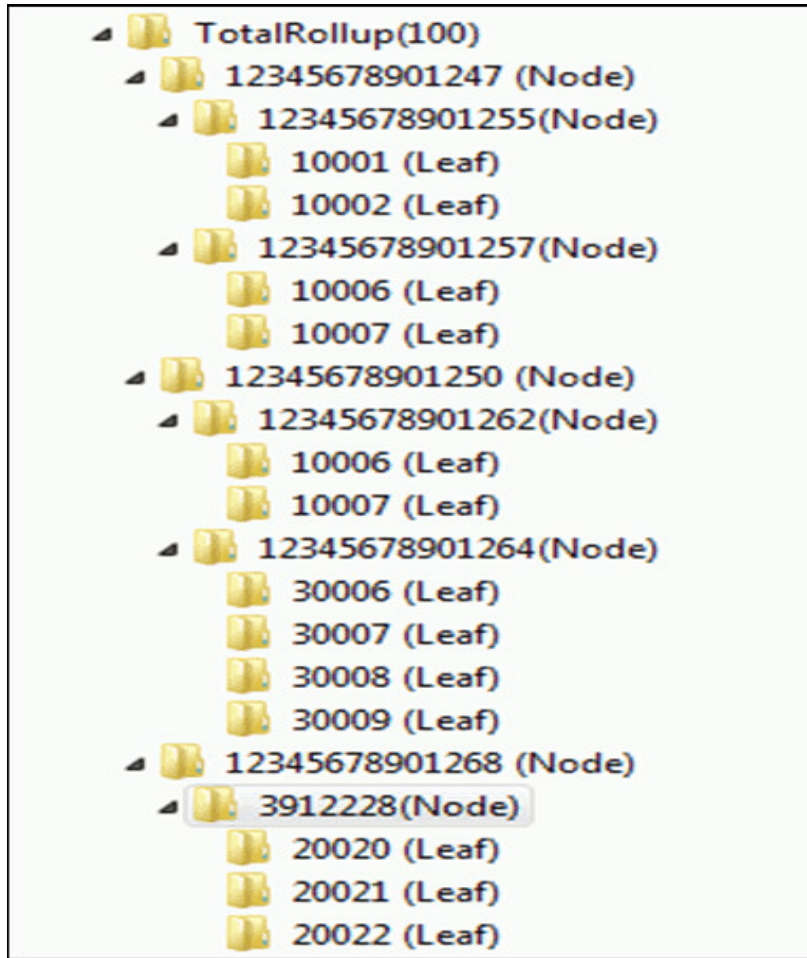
TotalRollup(100)
12345678901247 (Node)
12345678901255(Node)
10001 (Leaf)
10002 (Leaf)
12345678901257(Node)
10006 (Leaf)
10007 (Leaf)
12345678901250 (Node)
12345678901262(Node)
10006 (Leaf)
10007 (Leaf)
12345678901264(Node)
30006 (Leaf)
30007 (Leaf)
30008 (Leaf)
30009 (Leaf)
12345678901268 (Node)
3912228(Node)
20020 (Leaf)
20021 (Leaf)
20022 (Leaf)